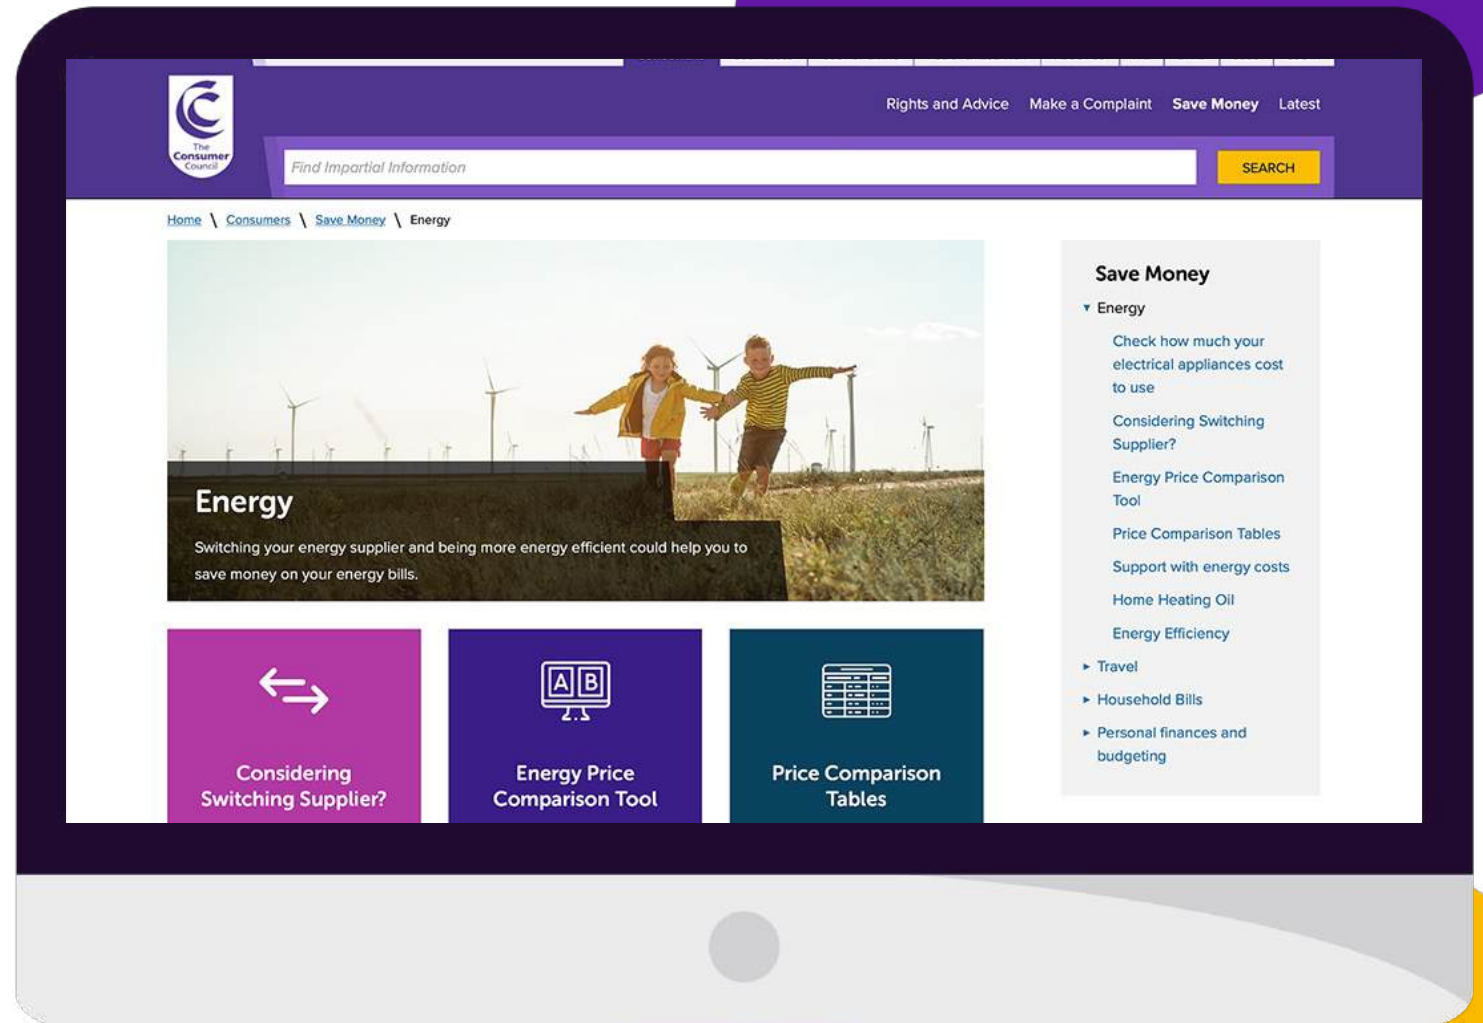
The Consumer Council

Rights and Advice Make a Complaint Save Money Latest

Find Impartial Information

SEARCH

Home \ Consumers \ Save Money \ Energy

Energy

Switching your energy supplier and being more energy efficient could help you to save money on your energy bills.

Save Money

▾ Energy

Check how much your electrical appliances cost to use

Considering Switching Supplier?

Energy Price Comparison Tool

Price Comparison Tables

Support with energy costs

Home Heating Oil

Energy Efficiency

▸ Travel

▸ Household Bills

▸ Personal finances and budgeting

Considering Switching Supplier?

A B

Energy Price Comparison Tool

Price Comparison Tables